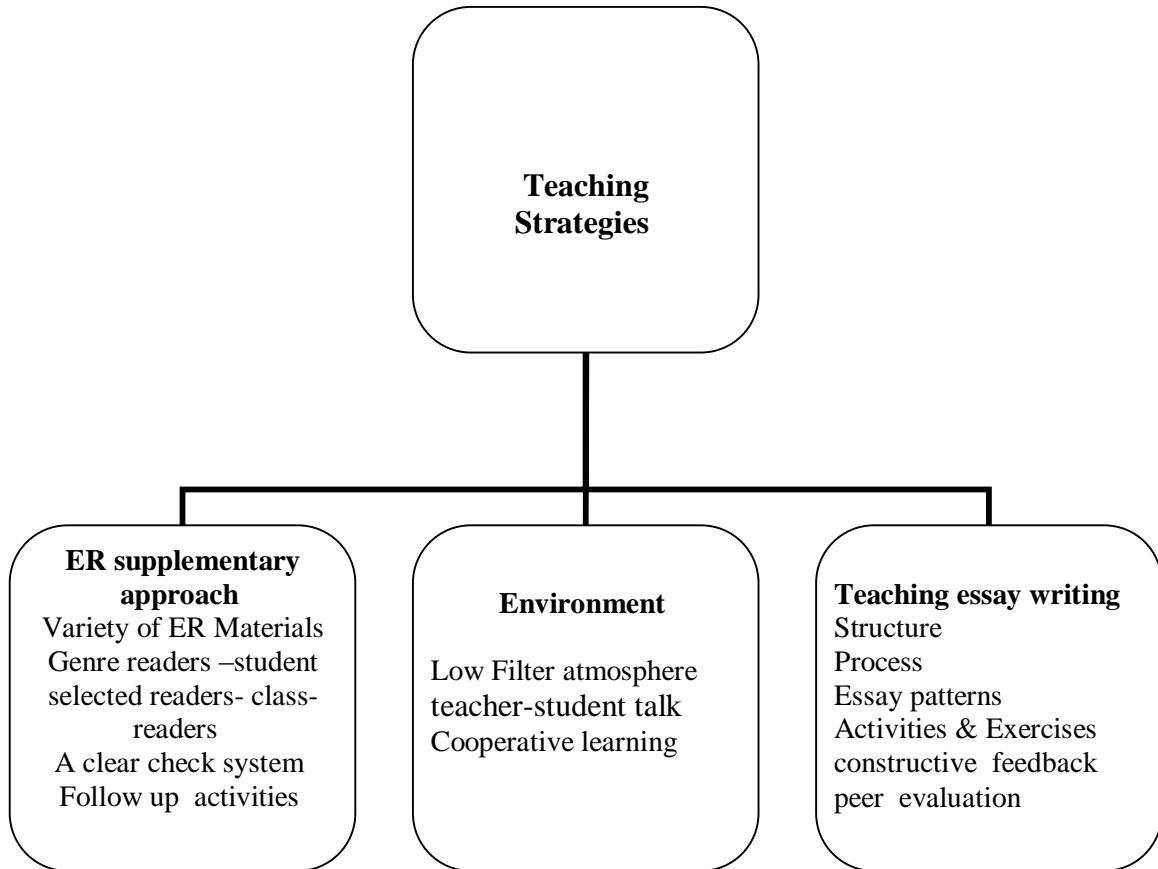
Teaching Strategies

ER supplementary approach
Variety of ER Materials
Genre readers –student selected readers- class-readers
A clear check system
Follow up activities

Environment
Low Filter atmosphere
teacher-student talk
Cooperative learning

Teaching essay writing
Structure
Process
Essay patterns
Activities & Exercises
constructive feedback
peer evaluation